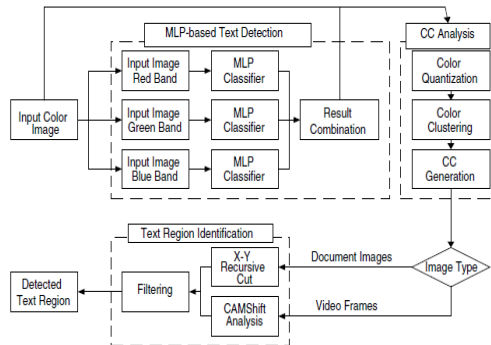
MLP-based Text Detection

CC Analysis

Input Color Image

Input Image Red Band

MLP Classifier

Input Image Green Band

MLP Classifier

Input Image Blue Band

MLP Classifier

Result Combination

Color Quantization

Color Clustering

CC Generation

Text Region Identification

X-Y Recursive Cut

Document Images

Detected Text Region

Filtering

Image Type

Video Frames

CAMShift Analysis